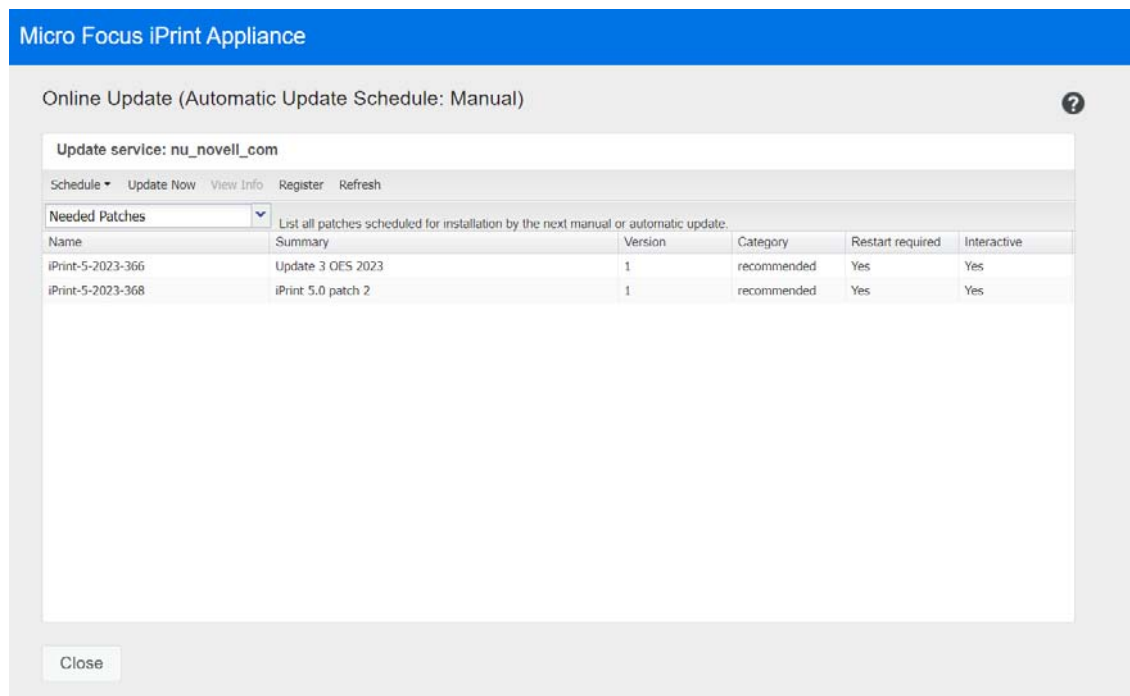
Micro Focus iPrint Appliance

Online Update (Automatic Update Schedule: Manual)

Update service: nu_novell_com

Schedule ▾ Update Now View Info Register Refresh

Needed Patches

List all patches scheduled for installation by the next manual or automatic update.

| Name | Summary | Version | Category | Restart required | Interactive |
|---|---|---|---|---|---|
| iPrint-5-2023-366 | Update 3 OES 2023 | 1 | recommended | Yes | Yes |
| iPrint-5-2023-368 | iPrint 5.0 patch 2 | 1 | recommended | Yes | Yes |

Close